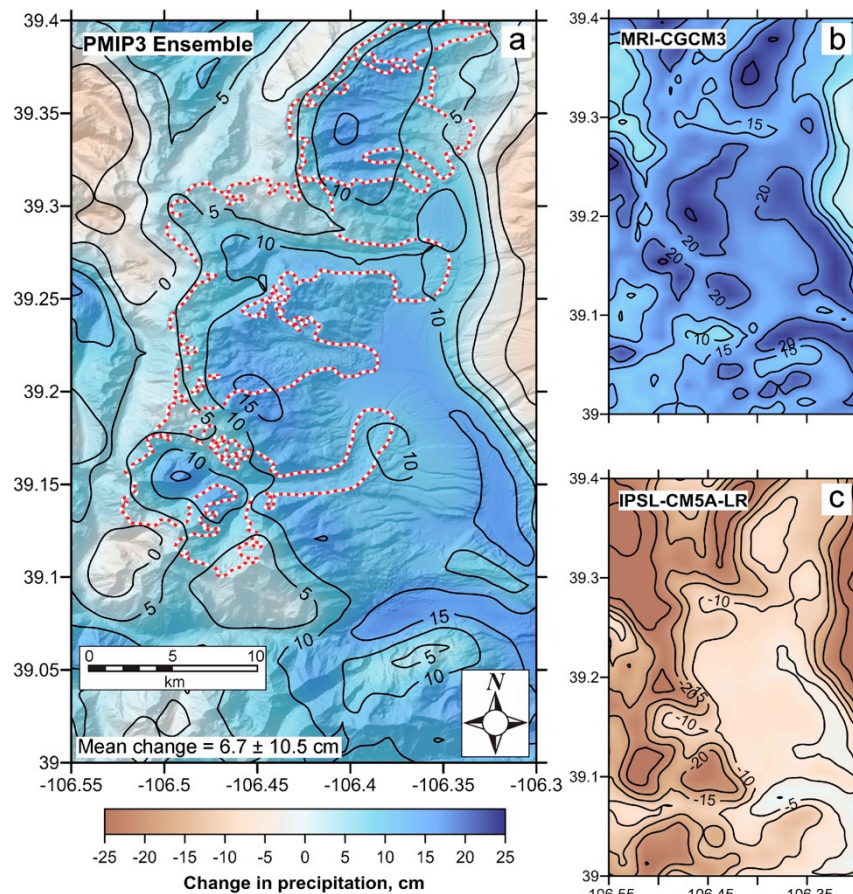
39.4
PMIP3 Ensemble
a
39.35
39.3
39.25
39.2
39.15
39.1
39.05
39
5
5
10
5
10
0
10
15
5
10
10
0
5
10
15
5
10
0 5 10
km
N
Mean change = 6.7 ± 10.5 cm
-106.55 -106.5 -106.45 -106.4 -106.35 -106.3
-25 -20 -15 -10 -5 0 5 10 15 20 25
Change in precipitation, cm

39.4
MRI-CGCM3
b
39.3
39.2
39.1
39
15
20
20
20
20
10
15
20
15

39.4
IPSL-CM5A-LR
c
39.3
39.2
39.1
39
-10
-20
-15
-10
-20
-10
-15
-5
-106.55 -106.45 -106.35